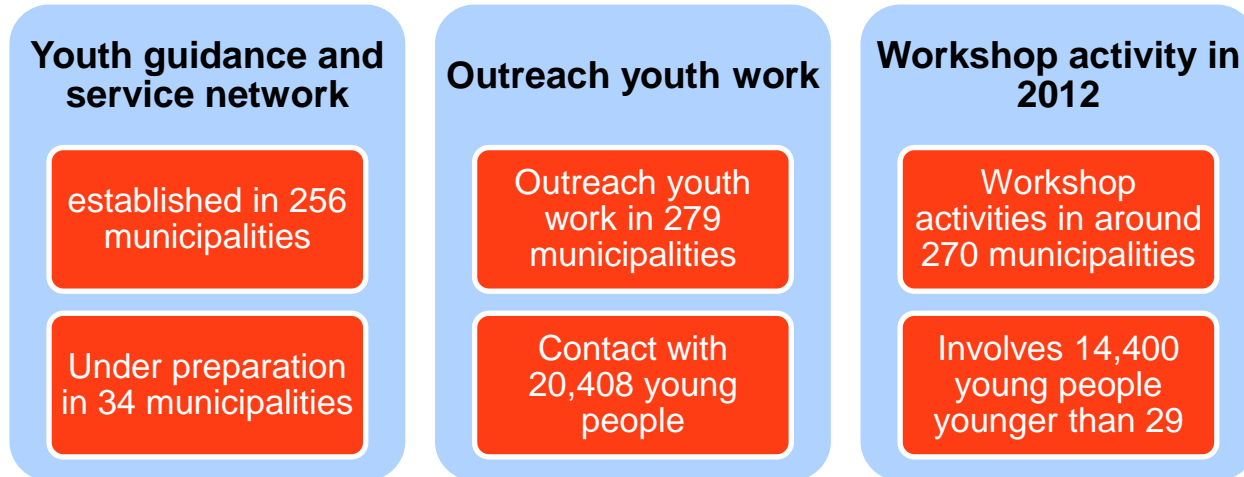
Youth guidance and service network

established in 256 municipalities

Under preparation in 34 municipalities

Outreach youth work

Outreach youth work in 279 municipalities

Contact with 20,408 young people

Workshop activity in 2012

Workshop activities in around 270 municipalities

Involves 14,400 young people younger than 29